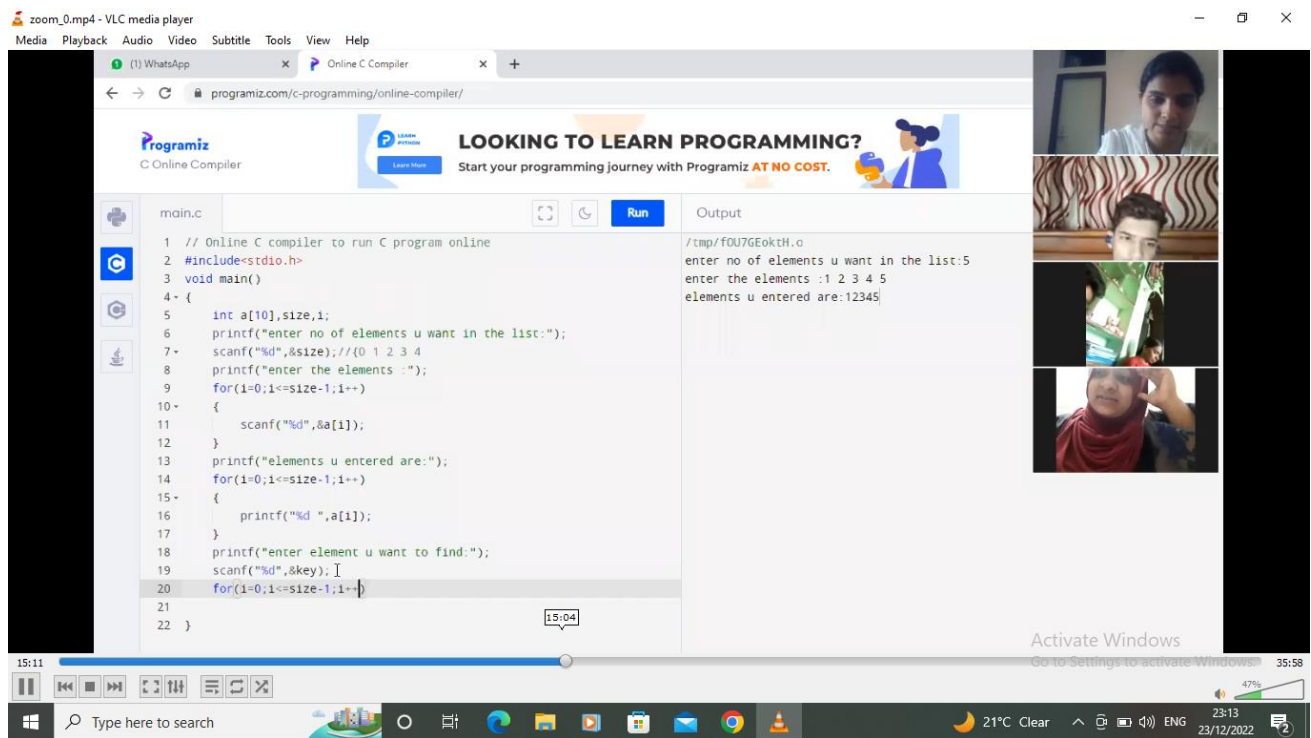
zoom_0.mp4 - VLC media player
Media Playback Audio Video Subtitle Tools View Help

(1) WhatsApp × Online C Compiler × +

programiz.com/c-programming/online-compiler/

Programiz
C Online Compiler

LEARN PYTHON
Learn More
LOOKING TO LEARN PROGRAMMING?
Start your programming journey with Programiz AT NO COST.

main.c Run Output

1 // Online C compiler to run C program online
2 #include<stdio.h>
3 void main()
4 {
5 int a[10],size,i;
6 printf("enter no of elements u want in the list:");
7 scanf("%d",&size);//{0 1 2 3 4
8 printf("enter the elements :");
9 for(i=0;i<=size-1;i++)
10 {
11 scanf("%d",&a[i]);
12 }
13 printf("elements u entered are:");
14 for(i=0;i<=size-1;i++)
15 {
16 printf("%d ",a[i]);
17 }
18 printf("enter element u want to find:");
19 scanf("%d",&key);
20 for(i=0;i<=size-1;i++)
21
22 }

/tmp/fOU7GEoktH.o
enter no of elements u want in the list:5
enter the elements :1 2 3 4 5
elements u entered are:12345

15:04

Activate Windows
Go to Settings to activate Windows.

15:11 35:58

47%

Type here to search

21°C Clear ENG 23:13 23/12/2022 2